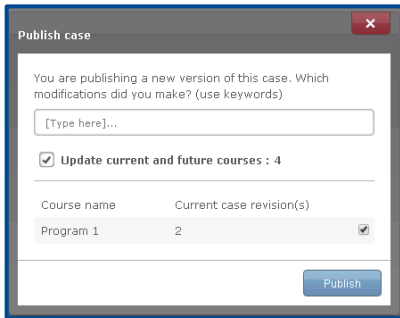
Publish case

×

You are publishing a new version of this case. Which modifications did you make? (use keywords)

[Type here]...

Update current and future courses : 4

| Course name | Current case revision(s) | |
|---|---|---|
| Program 1 | 2 | |

Publish